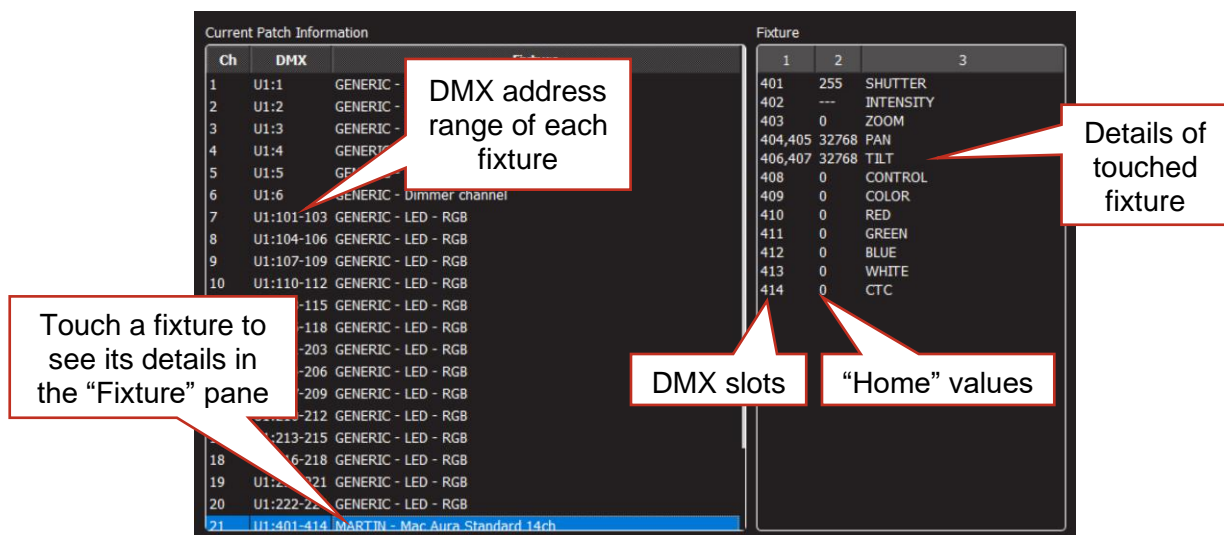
Current Patch Information

| Ch | DMX | Fixture |
|---|---|---|
| 1 | U1:1 | GENERIC - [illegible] |
| 2 | U1:2 | GENERIC - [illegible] |
| 3 | U1:3 | GENERIC - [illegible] |
| 4 | U1:4 | GENERI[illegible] |
| 5 | U1:5 | GE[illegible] |
| 6 | U1:6 | GENERIC - Dimmer channel |
| 7 | U1:101-103 | GENERIC - LED - RGB |
| 8 | U1:104-106 | GENERIC - LED - RGB |
| 9 | U1:107-109 | GENERIC - LED - RGB |
| 10 | U1:110-112 | GENERIC - LED - RGB |
| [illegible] | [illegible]-115 | GENERIC - LED - RGB |
| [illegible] | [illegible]-118 | GENERIC - LED - RGB |
| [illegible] | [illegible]-203 | GENERIC - LED - RGB |
| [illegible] | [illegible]-206 | GENERIC - LED - RGB |
| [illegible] | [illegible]-209 | GENERIC - LED - RGB |
| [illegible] | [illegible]-212 | GENERIC - LED - RGB |
| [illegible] | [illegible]:213-215 | GENERIC - LED - RGB |
| 18 | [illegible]16-218 | GENERIC - LED - RGB |
| 19 | U1:2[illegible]21 | GENERIC - LED - RGB |
| 20 | U1:222-22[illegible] | GENERIC - LED - RGB |
| 21 | U1:401-414 | MARTIN - Mac Aura Standard 14ch |

DMX address range of each fixture

Touch a fixture to see its details in the "Fixture" pane

Fixture

| 1 | 2 | 3 |
|---|---|---|
| 401 | 255 | SHUTTER |
| 402 | --- | INTENSITY |
| 403 | 0 | ZOOM |
| 404,405 | 32768 | PAN |
| 406,407 | 32768 | TILT |
| 408 | 0 | CONTROL |
| 409 | 0 | COLOR |
| 410 | 0 | RED |
| 411 | 0 | GREEN |
| 412 | 0 | BLUE |
| 413 | 0 | WHITE |
| 414 | 0 | CTC |

Details of touched fixture

DMX slots

"Home" values